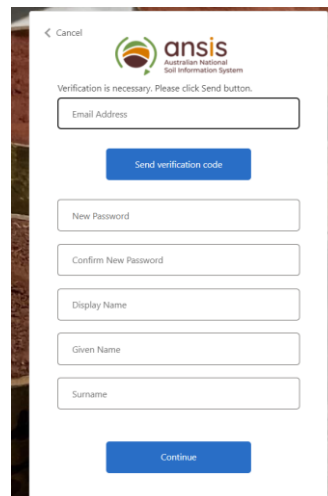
< Cancel

ansis
Australian National
Soil Information System

Verification is necessary. Please click Send button.

Email Address

Send verification code

New Password

Confirm New Password

Display Name

Given Name

Surname

Continue